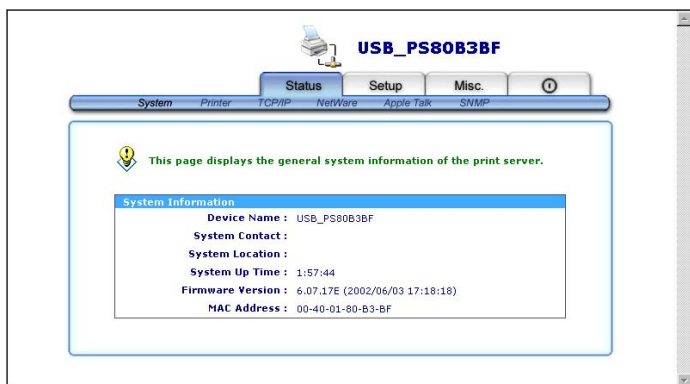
USB_PS80B3BF

Status Setup Misc. ⓘ

System Printer TCP/IP NetWare Apple Talk SNMP

This page displays the general system information of the print server.

| System Information | |
|---|---|
| Device Name : | USB_PS80B3BF |
| System Contact : | |
| System Location : | |
| System Up Time : | 1:57:44 |
| Firmware Version : | 6.07.17E (2002/06/03 17:18:18) |
| MAC Address : | 00-40-01-80-B3-BF |